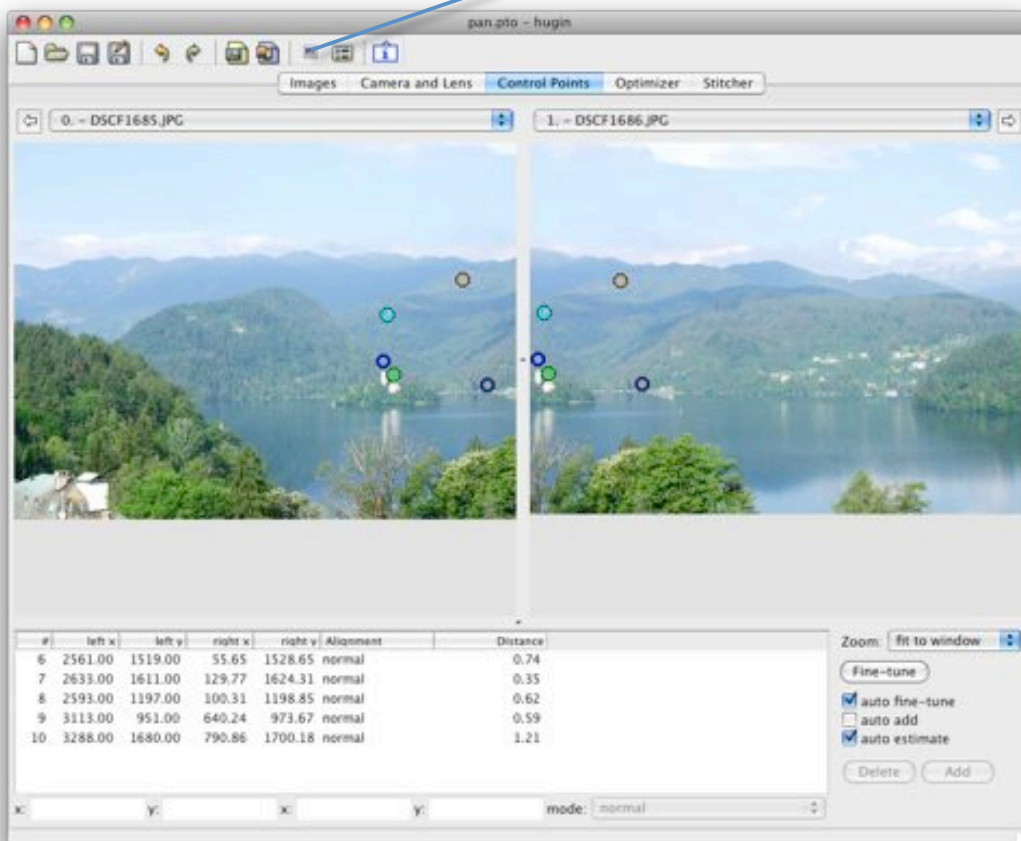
pan.pto – hugin

Images | Camera and Lens | Control Points | Optimizer | Stitcher

0. – DSCF1685.JPG

1. – DSCF1686.JPG

| # | left x | left y | right x | right y | Alignment | Distance |
|---|---|---|---|---|---|---|
| 6 | 2561.00 | 1519.00 | 55.65 | 1528.65 | normal | 0.74 |
| 7 | 2633.00 | 1611.00 | 129.77 | 1624.31 | normal | 0.35 |
| 8 | 2593.00 | 1197.00 | 100.31 | 1198.85 | normal | 0.62 |
| 9 | 3113.00 | 951.00 | 640.24 | 973.67 | normal | 0.59 |
| 10 | 3288.00 | 1680.00 | 790.86 | 1700.18 | normal | 1.21 |

Zoom: fit to window

Fine-tune

auto fine-tune
auto add
auto estimate

Delete
Add

x: y: x: y: mode: normal